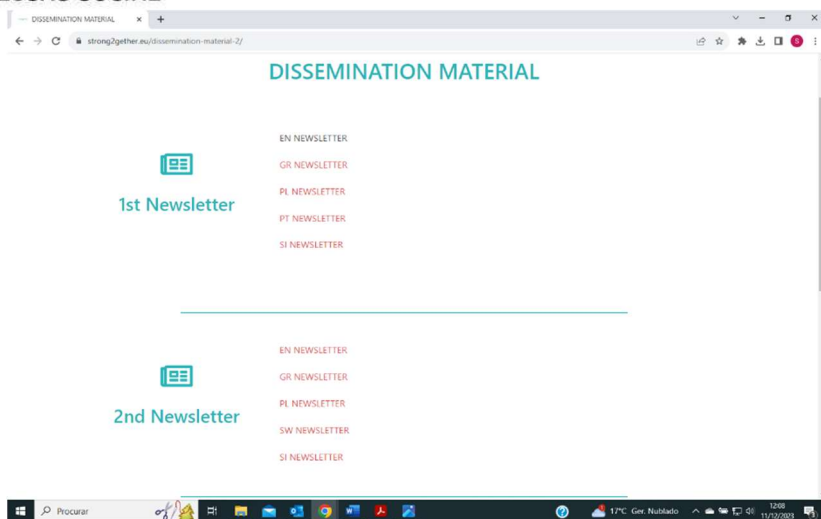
DISSEMINATION MATERIAL
strong2gether.eu/dissemination-material-2/

DISSEMINATION MATERIAL

1st Newsletter

EN NEWSLETTER
GR NEWSLETTER
PL NEWSLETTER
PT NEWSLETTER
SI NEWSLETTER

2nd Newsletter

EN NEWSLETTER
GR NEWSLETTER
PL NEWSLETTER
SW NEWSLETTER
SI NEWSLETTER

Procurar
17°C Gen. Nublado
12:08
11/12/2023